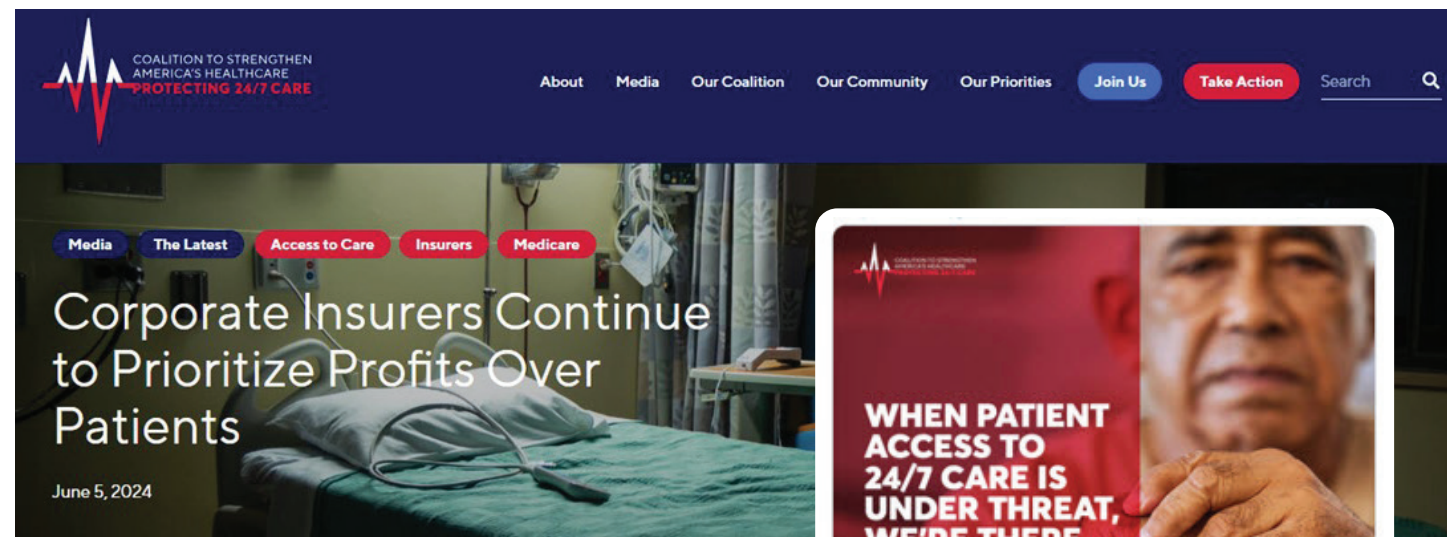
COALITION TO STRENGTHEN AMERICA'S HEALTHCARE
PROTECTING 24/7 CARE

About Media Our Coalition Our Community Our Priorities Join Us Take Action Search

Media The Latest Access to Care Insurers Medicare

Corporate Insurers Continue to Prioritize Profits Over Patients

June 5, 2024

COALITION TO STRENGTHEN AMERICA'S HEALTHCARE PROTECTING 24/7 CARE

WHEN PATIENT ACCESS TO 24/7 CARE IS UNDER THREAT, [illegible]